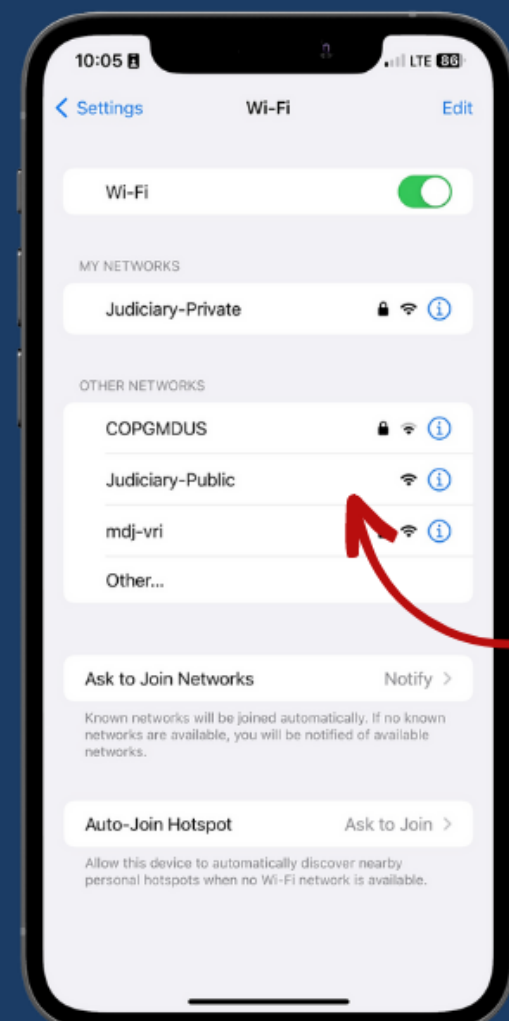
10:05

LTE 86

Settings

Wi-Fi

Edit

Wi-Fi

MY NETWORKS

Judiciary-Private

OTHER NETWORKS

COPGMDUS

Judiciary-Public

mdj-vri

Other...

Ask to Join Networks

Notify

Known networks will be joined automatically. If no known networks are available, you will be notified of available networks.

Auto-Join Hotspot

Ask to Join

Allow this device to automatically discover nearby personal hotspots when no Wi-Fi network is available.